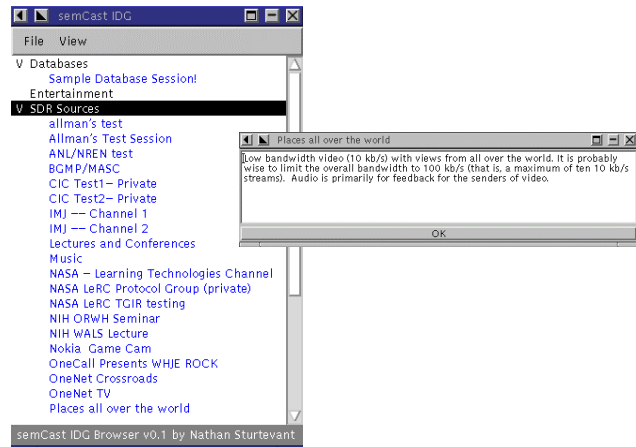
semCast IDG

File View

V Databases
Sample Database Session!
Entertainment
V SDR Sources
allman's test
Allman's Test Session
ANL/NREN test
BGMP/MASC
CIC Test1- Private
CIC Test2- Private
IMJ -- Channel 1
IMJ -- Channel 2
Lectures and Conferences
Music
NASA - Learning Technologies Channel
NASA LeRC Protocol Group (private)
NASA LeRC TGIR testing
NIH ORWH Seminar
NIH WALS Lecture
Nokia Game Cam
OneCall Presents WHJE ROCK
OneNet Crossroads
OneNet TV
Places all over the world

semCast IDG Browser v0.1 by Nathan Sturtevant

Places all over the world

Low bandwidth video (10 kb/s) with views from all over the world. It is probably wise to limit the overall bandwidth to 100 kb/s (that is, a maximum of ten 10 kb/s streams). Audio is primarily for feedback for the senders of video.

OK